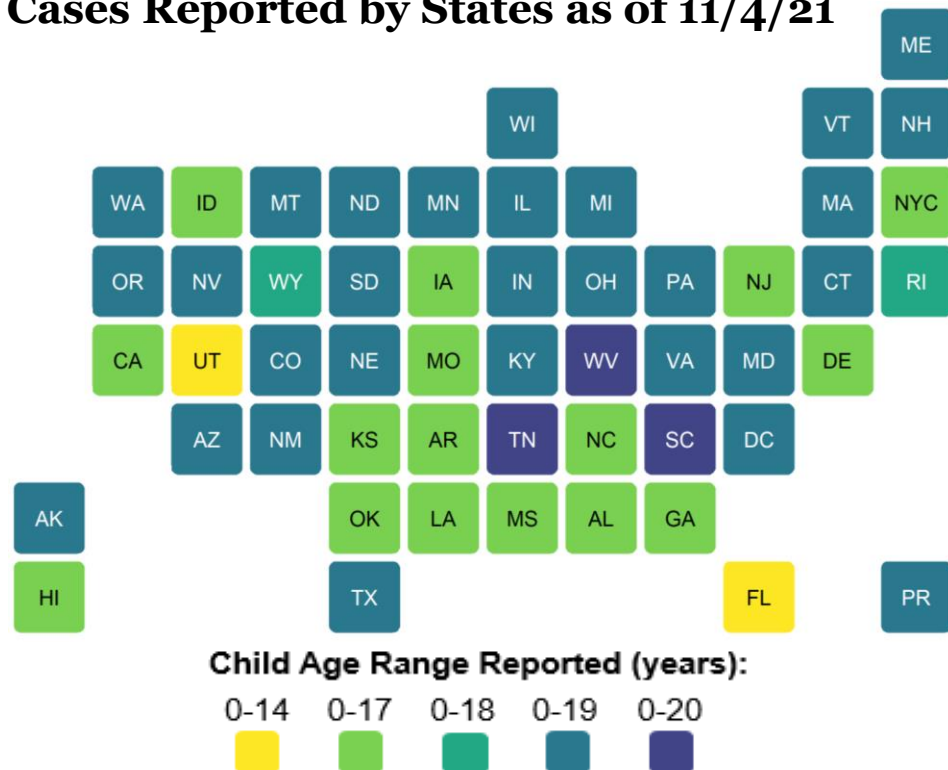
Cases Reported by States as of 11/4/21

ME

WI VT NH

WA ID MT ND MN IL MI MA NYC

OR NV WY SD IA IN OH PA NJ CT RI

CA UT CO NE MO KY WV VA MD DE

AZ NM KS AR TN NC SC DC

AK OK LA MS AL GA

HI TX FL PR

Child Age Range Reported (years):

0-14 0-17 0-18 0-19 0-20